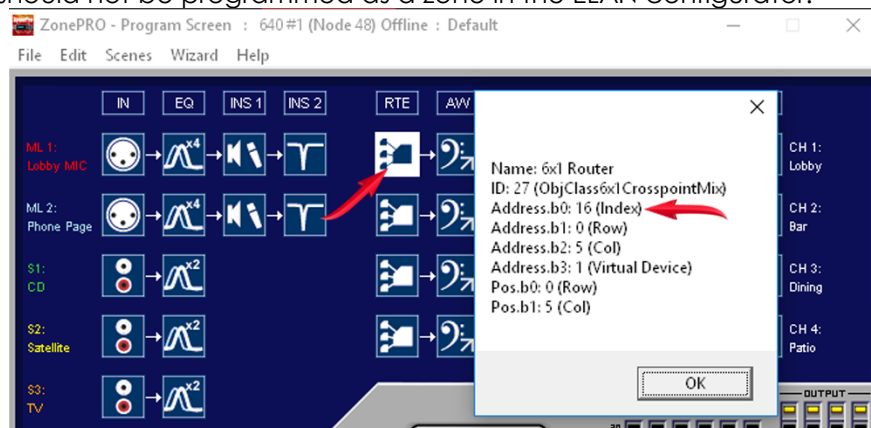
ZonePRO - Program Screen : 640 #1 (Node 48) Offline : Default

File Edit Scenes Wizard Help

IN EQ INS 1 INS 2 RTE AW

ML 1:
Lobby MIC

ML 2:
Phone Page

S1:
CD

S2:
Satellite

S3:
TV

x4
x4
x2
x2
x2

Name: 6x1 Router
ID: 27 (ObjClass6x1CrosspointMix)
Address.b0: 16 (Index)
Address.b1: 0 (Row)
Address.b2: 5 (Col)
Address.b3: 1 (Virtual Device)
Pos.b0: 0 (Row)
Pos.b1: 5 (Col)

OK

CH 1:
Lobby

CH 2:
Bar

CH 3:
Dining

CH 4:
Patio

OUTPUT